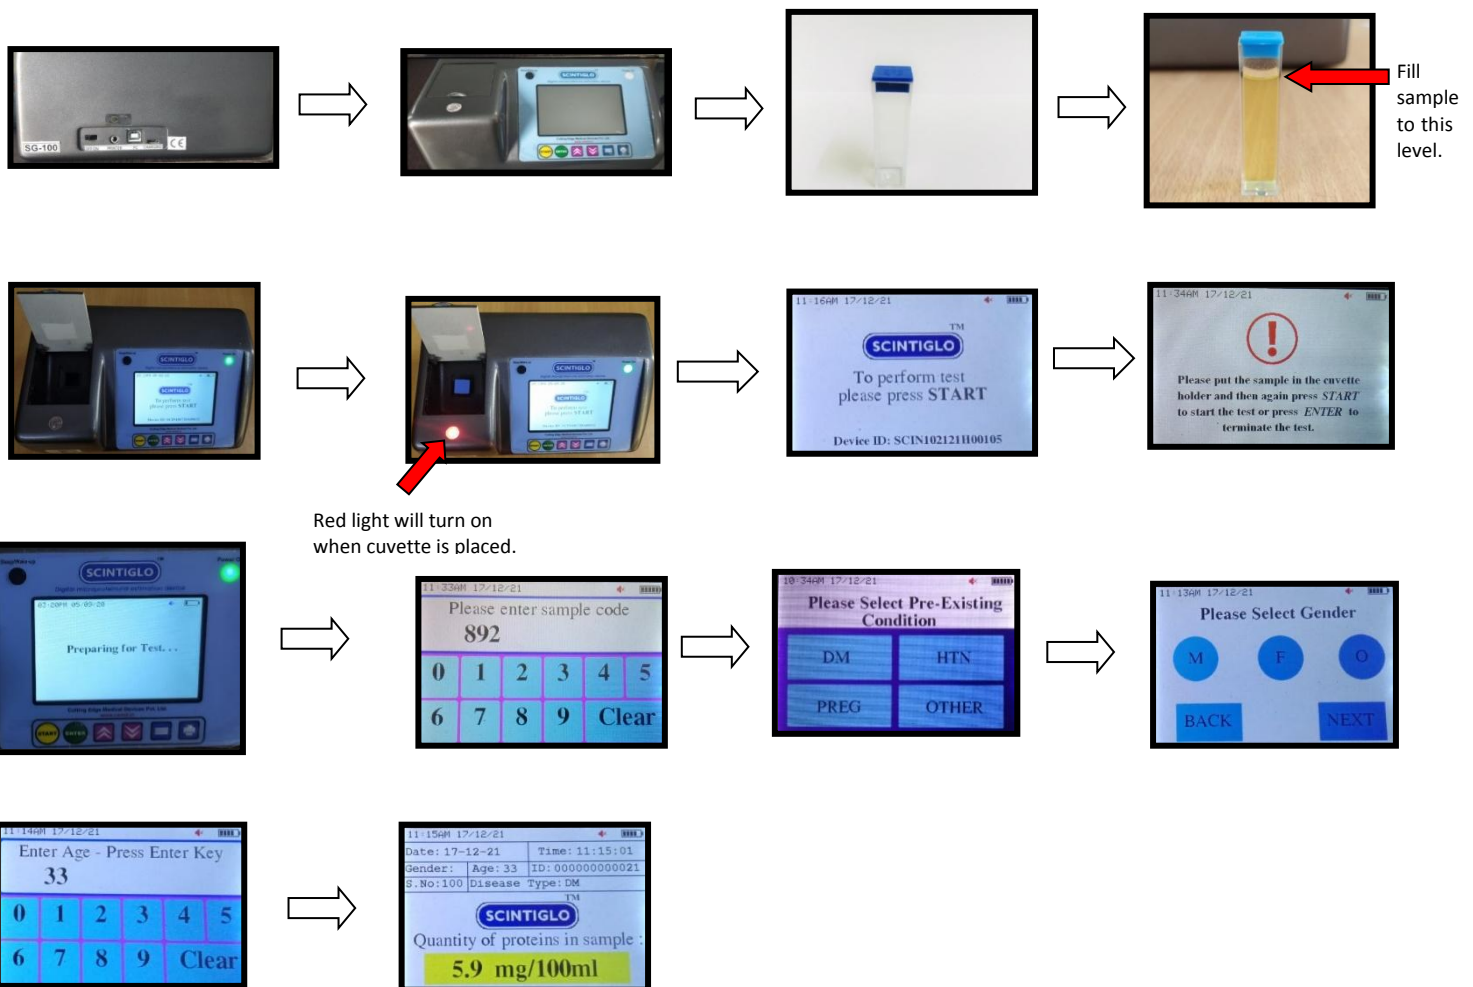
SG-100

SCINTIGLO

Fill sample to this level.

SCINTIGLO

11:16AM 17/12/21

SCINTIGLO TM

To perform test please press START

Device ID: SCIN102121H00105

11:34AM 17/12/21

Please put the sample in the cuvette holder and then again press START to start the test or press ENTER to terminate the test.

Red light will turn on when cuvette is placed.

SCINTIGLO

Preparing for Test...

START ENTER

11:33AM 17/12/21

Please enter sample code

892

| 0 | 1 | 2 | 3 | 4 | 5 |
|---|---|---|---|---|---|
| 6 | 7 | 8 | 9 | Clear | |

10:34AM 17/12/21

Please Select Pre-Existing Condition

| DM | HTN |
|---|---|
| PREG | OTHER |

11:13AM 17/12/21

Please Select Gender

M F O

BACK NEXT

11:14AM 17/12/21

Enter Age - Press Enter Key

33

| 0 | 1 | 2 | 3 | 4 | 5 |
|---|---|---|---|---|---|
| 6 | 7 | 8 | 9 | Clear | |

11:15AM 17/12/21

Date: 17-12-21 Time: 11:15:01

Gender: Age: 33 ID: 000000000021

S.No:100 Disease Type: DM

SCINTIGLO TM

Quantity of proteins in sample :

5.9 mg/100ml